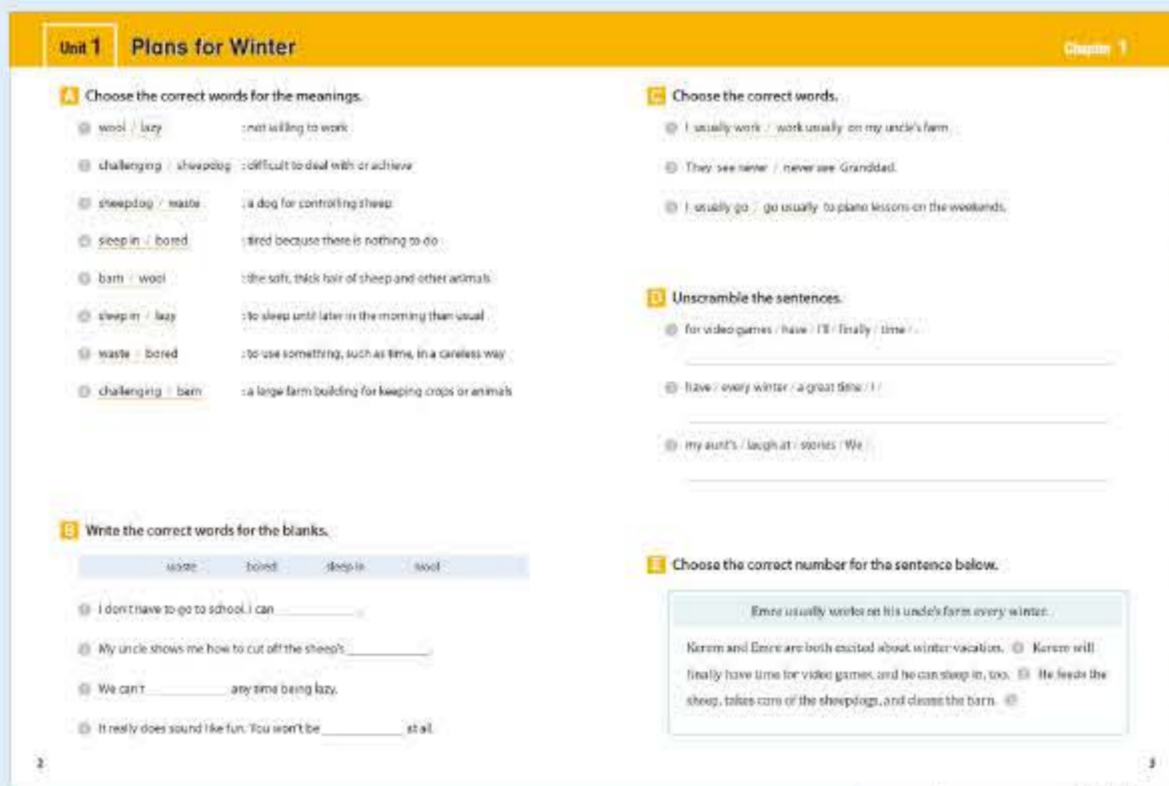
Unit 1 Plans for Winter

Chapter 1

A Choose the correct words for the meanings.

wool / lazy : not willing to work

challenging / sheepdog : difficult to deal with or achieve

sheepdog / waste : a dog for controlling sheep

sleep in / bored : tired because there is nothing to do

barn / wool : the soft, thick hair of sheep and other animals

sleep in / lazy : to sleep until later in the morning than usual

waste / bored : to use something, such as time, in a careless way

challenging / barn : a large farm building for keeping crops or animals

B Write the correct words for the blanks.

waste bored sleep in wool

I don't have to go to school. I can ___________.

My uncle shows me how to cut off the sheep's ___________.

We can't ___________ any time being lazy.

It really does sound like fun. You won't be ___________ at all.

2

C Choose the correct words.

I usually work / work usually on my uncle's farm.

They see never / never see Granddad.

I usually go / go usually to piano lessons on the weekends.

D Unscramble the sentences.

for video games / have / I'll / finally / time /.

have / every winter / a great time / I /.

my aunt's / laugh at / stories / We /.

E Choose the correct number for the sentence below.

Emre usually works on his uncle's farm every winter.

Kerem and Emre are both excited about winter vacation. Kerem will finally have time for video games, and he can sleep in, too. He feeds the sheep, takes care of the sheepdogs, and cleans the barn.

3